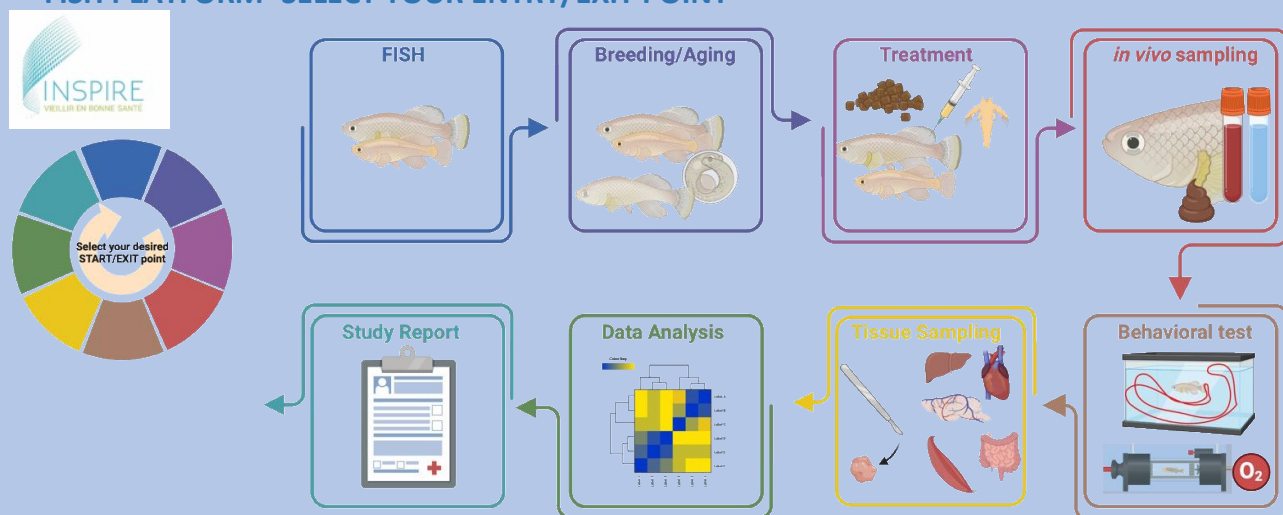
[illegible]

INSPIRE
VIEILLIR EN BONNE SANTÉ

Select your desired START/EXIT point

FISH

Breeding/Aging

Treatment

*in vivo* sampling

Behavioral test

Tissue Sampling

Data Analysis

Color Key

Study Report

$O_2$